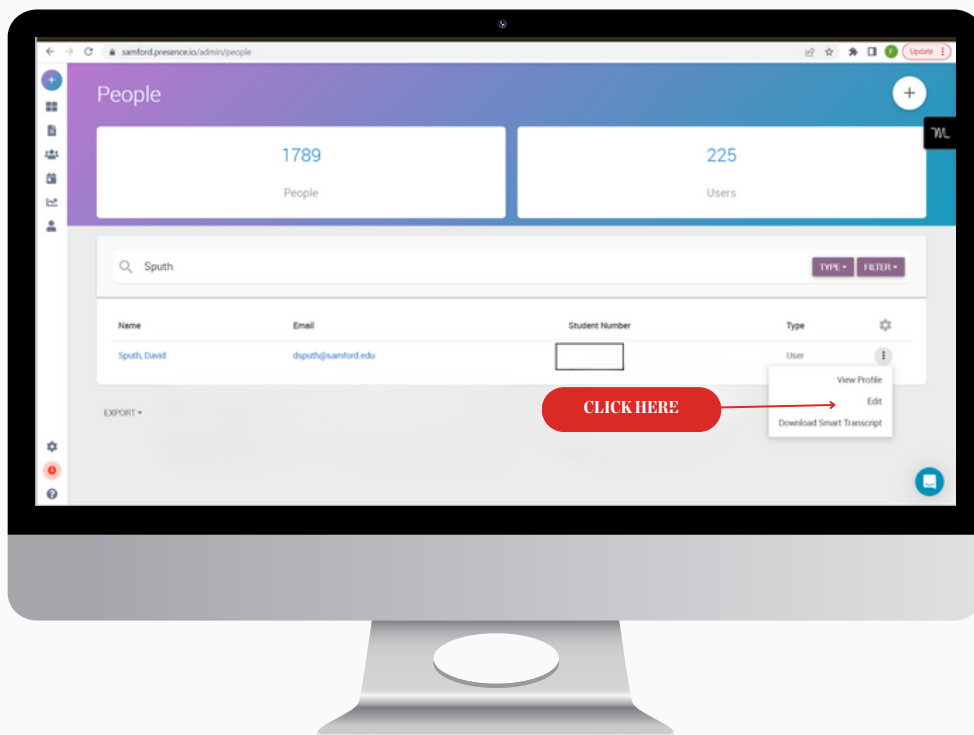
samford.presence.io/admin/people

Update

People

1789

People

225

Users

Sputh

TYPE

FILTER

| Name | Email | Student Number | Type |
|---|---|---|---|
| Sputh, David | dsputh@samford.edu | | User |

View Profile

Edit

Download Smart Transcript

CLICK HERE

EXPORT